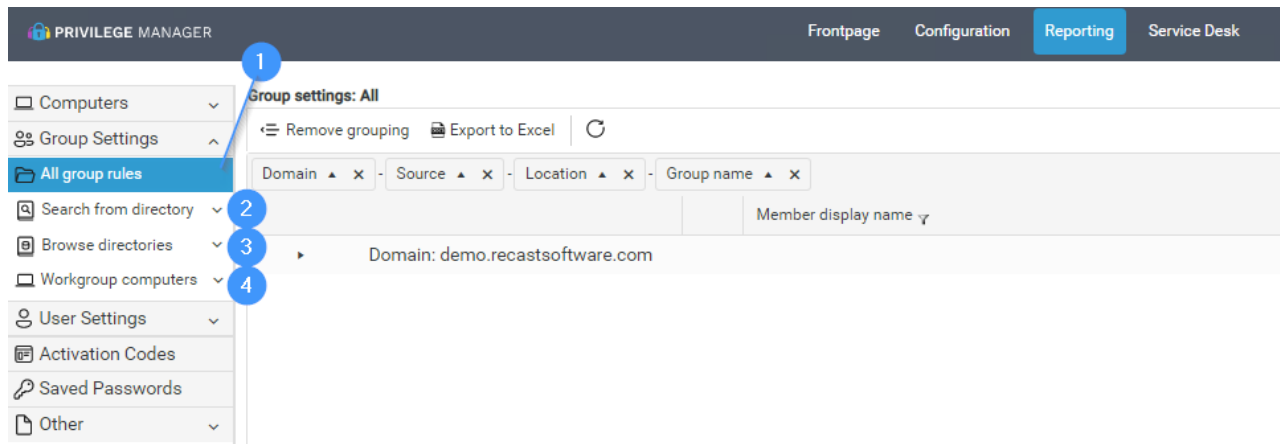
PRIVILEGE MANAGER

Frontpage Configuration Reporting Service Desk

1

Computers
Group Settings
All group rules
Search from directory
2
Browse directories
3
Workgroup computers
4
User Settings
Activation Codes
Saved Passwords
Other

Group settings: All

Remove grouping Export to Excel

Domain ▲ ✕ - Source ▲ ✕ - Location ▲ ✕ - Group name ▲ ✕

Member display name

Domain: demo.recastsoftware.com